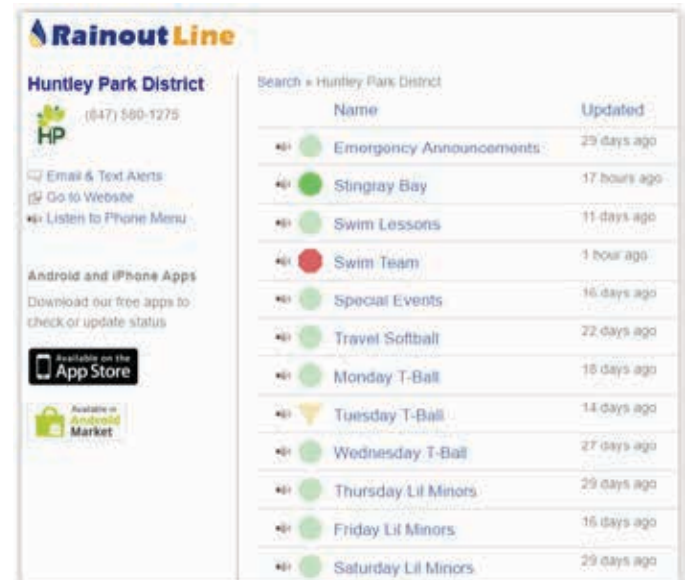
RainoutLine

Huntley Park District

HP

(847) 580-1275

Email & Text Alerts
Go to Website
Listen to Phone Menu

Android and iPhone Apps

Download our free apps to check or update status

Available on the App Store

Available in Android Market

Search » Huntley Park District

| Name | Updated |
|---|---|
| Emergency Announcements | 29 days ago |
| Stingray Bay | 17 hours ago |
| Swim Lessons | 11 days ago |
| Swim Team | 1 hour ago |
| Special Events | 16 days ago |
| Travel Softball | 22 days ago |
| Monday T-Ball | 18 days ago |
| Tuesday T-Ball | 14 days ago |
| Wednesday T-Ball | 27 days ago |
| Thursday Lil Minors | 29 days ago |
| Friday Lil Minors | 16 days ago |
| Saturday Lil Minors | 29 days ago |